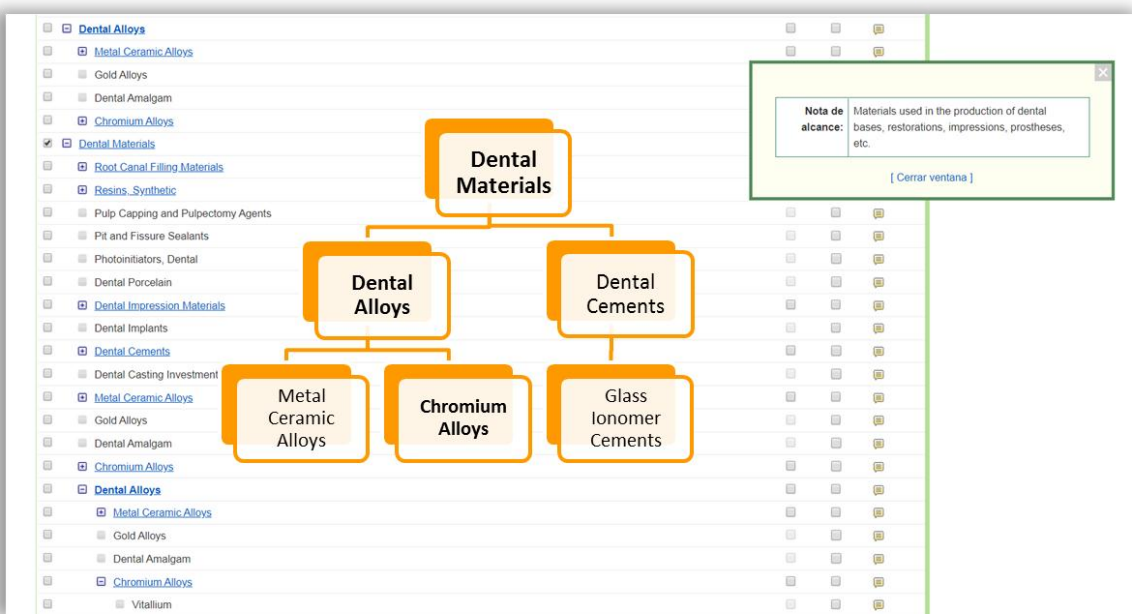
Dental Alloys
Metal Ceramic Alloys
Gold Alloys
Dental Amalgam
Chromium Alloys
Dental Materials
Root Canal Filling Materials
Resins, Synthetic
Pulp Capping and Pulpectomy Agents
Pit and Fissure Sealants
Photoinitiators, Dental
Dental Porcelain
Dental Impression Materials
Dental Implants
Dental Cements
Dental Casting Investment
Metal Ceramic Alloys
Gold Alloys
Dental Amalgam
Chromium Alloys
Dental Alloys
Metal Ceramic Alloys
Gold Alloys
Dental Amalgam
Chromium Alloys
Vitallium

| Nota de alcance: | Materials used in the production of dental bases, restorations, impressions, prostheses, etc. |
|---|---|

[ Cerrar ventana ]

Dental Materials

Dental Alloys

Dental Cements

Metal Ceramic Alloys

Chromium Alloys

Glass Ionomer Cements